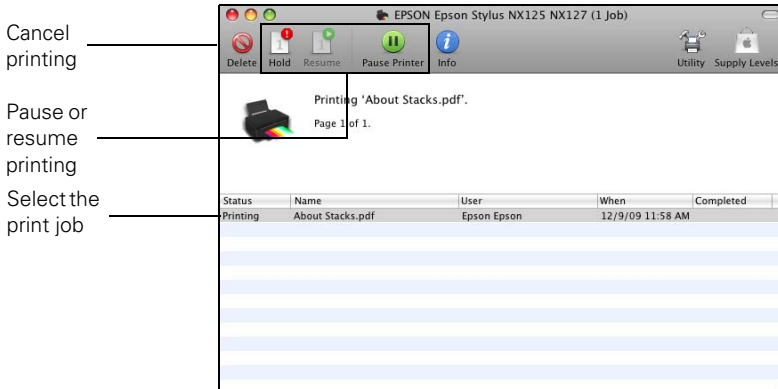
Cancel printing

Pause or resume printing

Select the print job

EPSON Epson Stylus NX125 NX127 (1 Job)

Delete Hold Resume Pause Printer Info Utility Supply Levels

Printing 'About Stacks.pdf'.

Page 1 of 1.

| Status | Name | User | When | Completed |
|---|---|---|---|---|
| Printing | About Stacks.pdf | Epson Epson | 12/9/09 11:58 AM | |